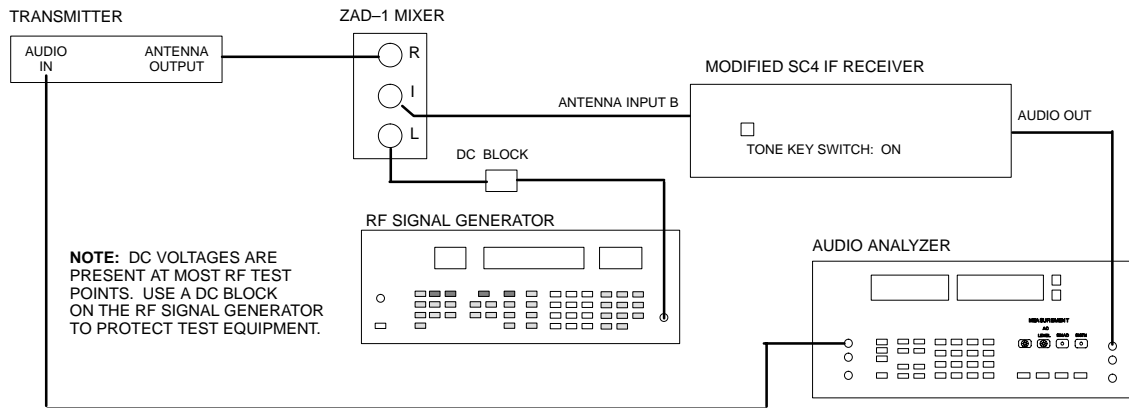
TRANSMITTER

AUDIO IN

ANTENNA OUTPUT

ZAD–1 MIXER

R

I

L

MODIFIED SC4 IF RECEIVER

ANTENNA INPUT B

AUDIO OUT

TONE KEY SWITCH: ON

DC BLOCK

RF SIGNAL GENERATOR

**NOTE:** DC VOLTAGES ARE PRESENT AT MOST RF TEST POINTS. USE A DC BLOCK ON THE RF SIGNAL GENERATOR TO PROTECT TEST EQUIPMENT.

AUDIO ANALYZER

MEASUREMENT

AC

LEVEL

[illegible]

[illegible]